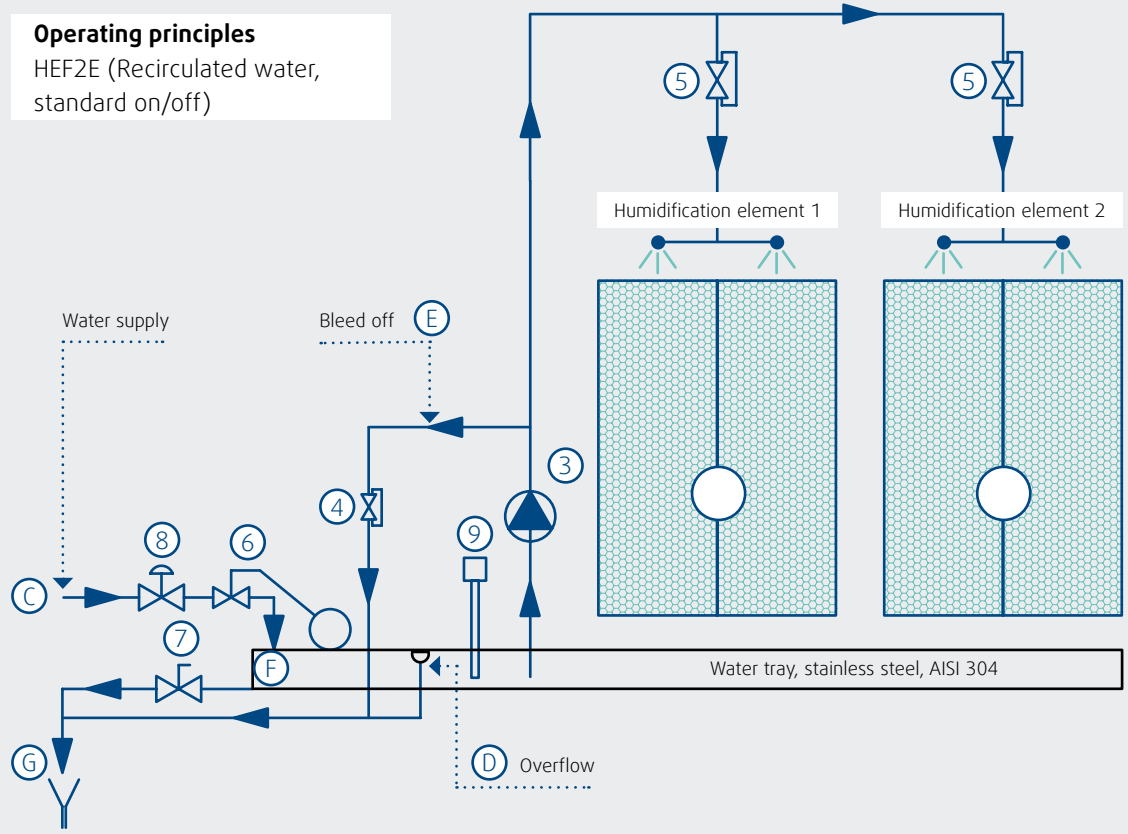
**Operating principles**
HEF2E (Recirculated water, standard on/off)

5
5

Humidification element 1
Humidification element 2

Water supply
Bleed off E

3
4
9
8
6
C
7
F
Water tray, stainless steel, AISI 304
G
D Overflow